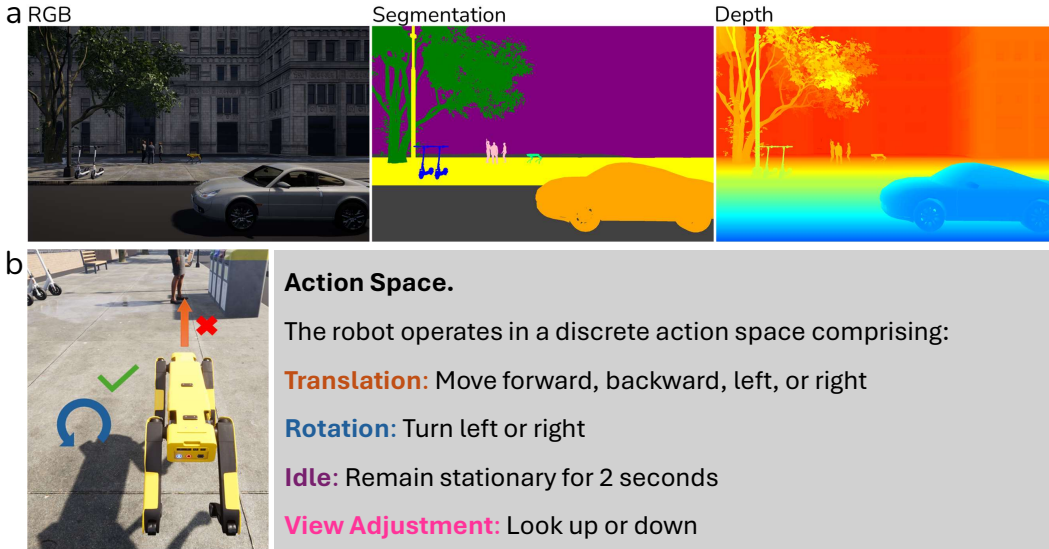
a RGB

Segmentation

Depth

b

**Action Space.**

The robot operates in a discrete action space comprising:

**Translation:** Move forward, backward, left, or right

**Rotation:** Turn left or right

**Idle:** Remain stationary for 2 seconds

**View Adjustment:** Look up or down